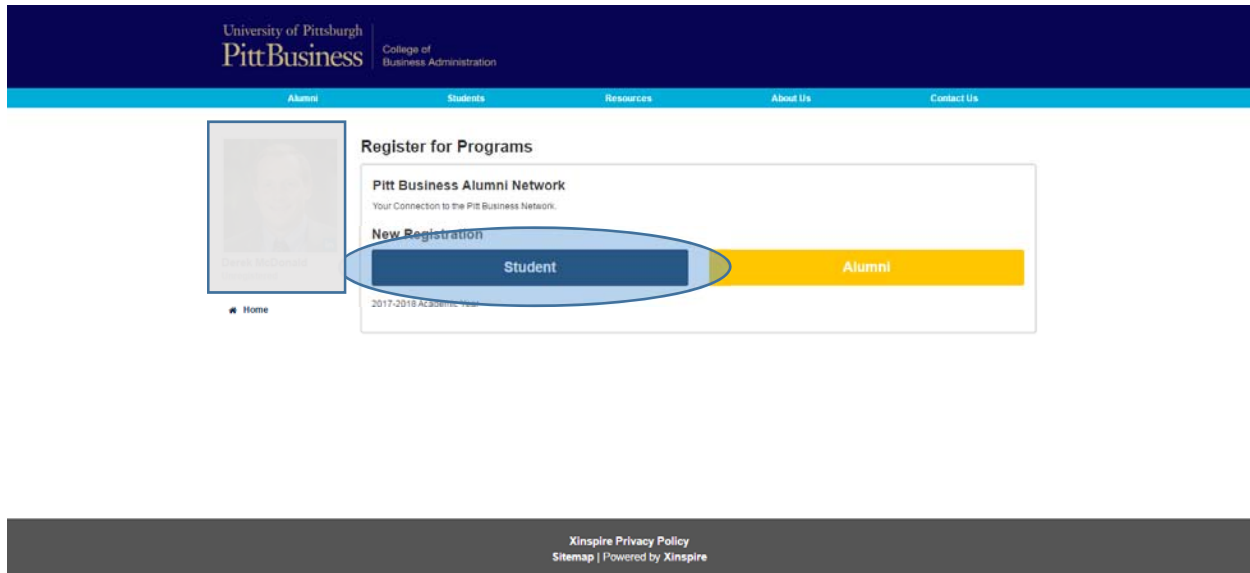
University of Pittsburgh
PittBusiness | College of Business Administration

Alumni Students Resources About Us Contact Us

Register for Programs

Pitt Business Alumni Network

Your Connection to the Pitt Business Network.

New Registration

Student

Alumni

2017-2018 Academic Year

Derek McDonald
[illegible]

Home

Xinspire Privacy Policy
Sitemap | Powered by Xinspire